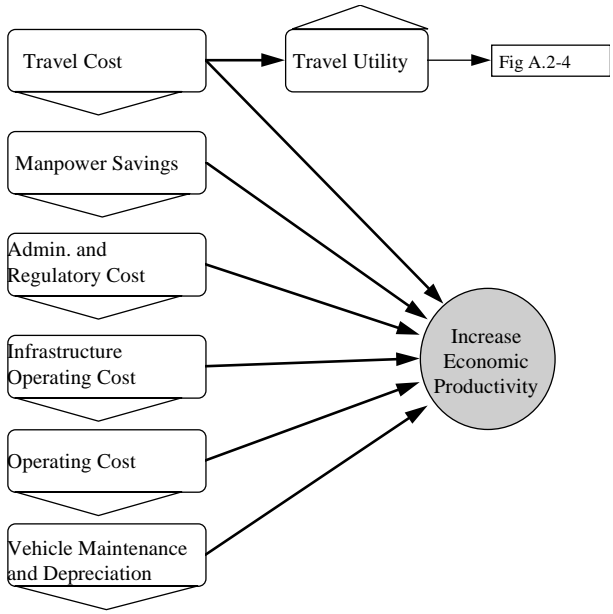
Travel Cost

Travel Utility

Fig A.2-4

Manpower Savings

Admin. and Regulatory Cost

Infrastructure Operating Cost

Operating Cost

Vehicle Maintenance and Depreciation

Increase Economic Productivity